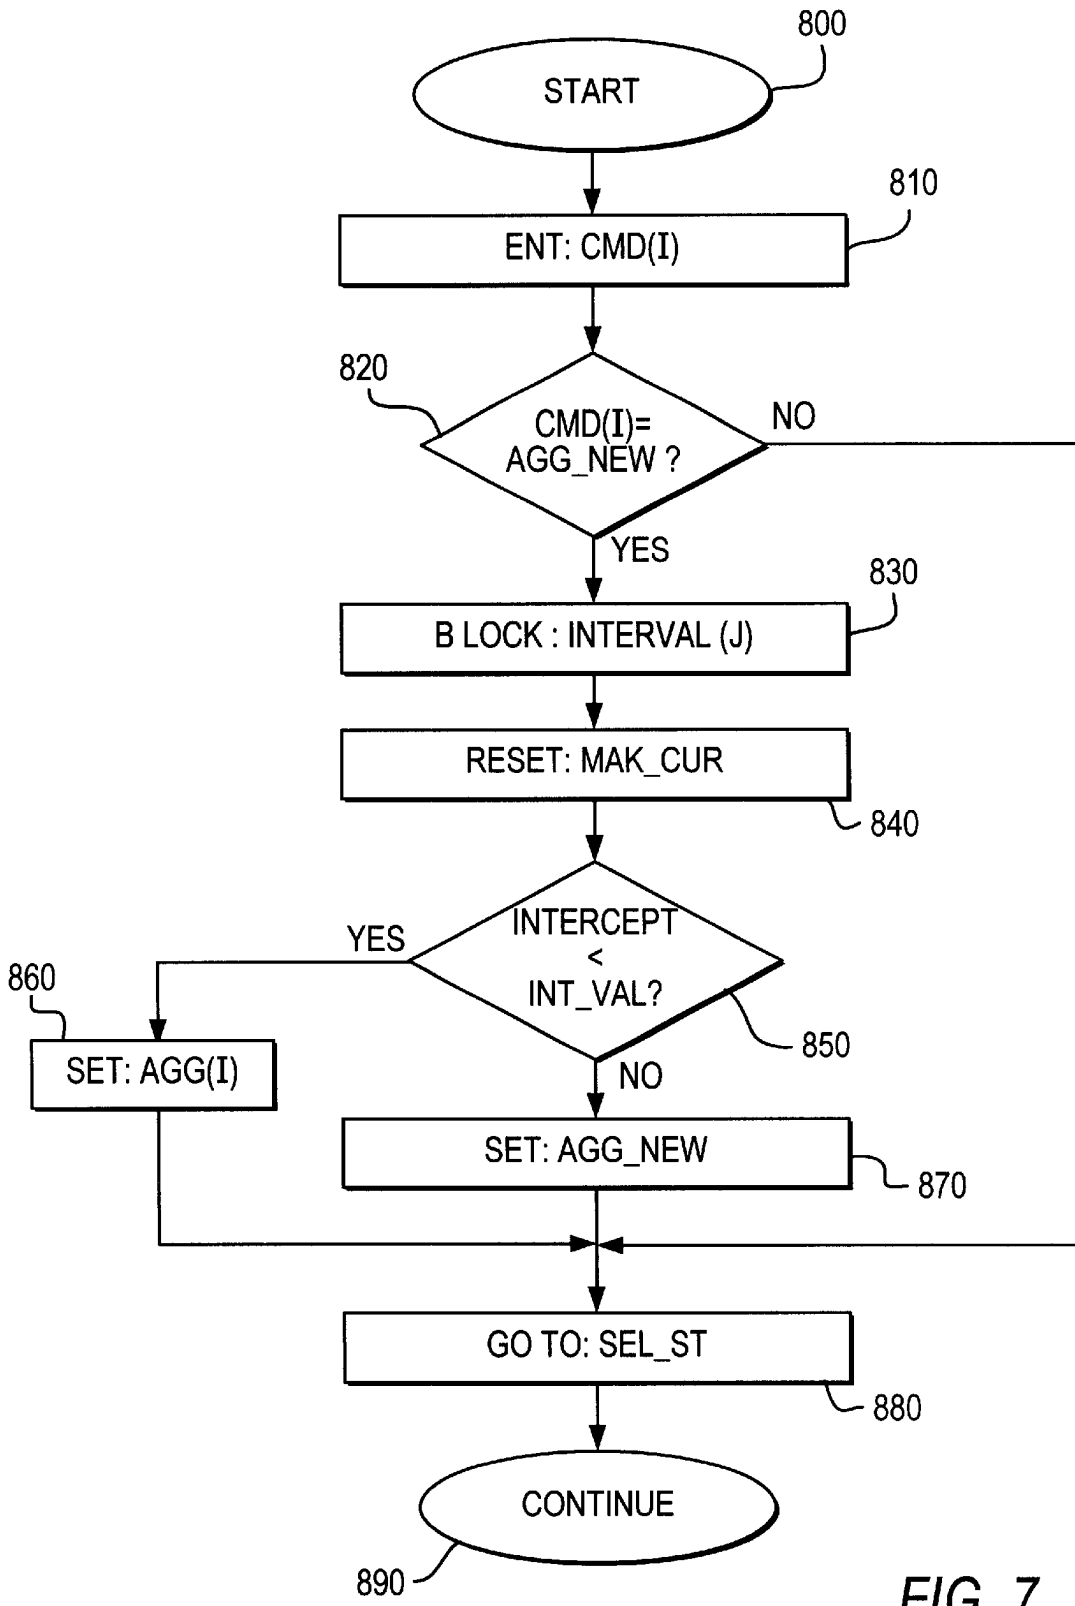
800
START

810
ENT: CMD(I)

820
CMD(I)=
AGG_NEW ?
NO
YES

830
B LOCK : INTERVAL (J)

RESET: MAK_CUR
840

YES
INTERCEPT
<
INT_VAL?
850
NO

860
SET: AGG(I)

SET: AGG_NEW
870

GO TO: SEL_ST
880

CONTINUE
890

FIG. 7